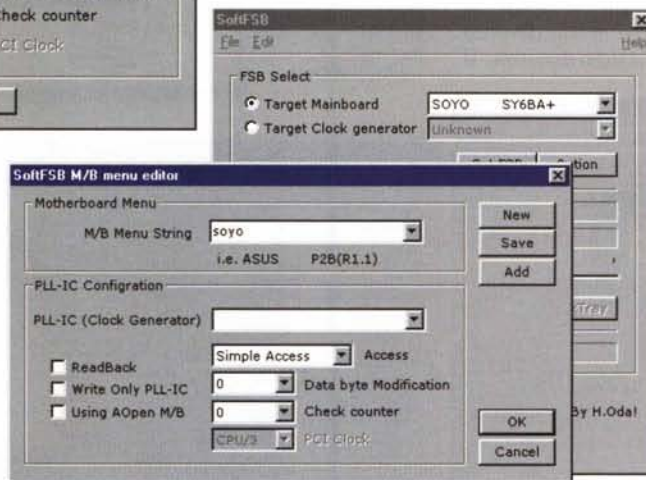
heck counter

CI Clock

SoftFSB

File Edit

Help

FSB Select

Target Mainboard

SOYO SY6BA+

Target Clock generator

Unknown

ption

Tray

By H.Oda!

SoftFSB M/B menu editor

Motherboard Menu

M/B Menu String

soyo

i.e. ASUS P2B(R1.1)

New

Save

Add

PLL-IC Configration

PLL-IC (Clock Generator)

Simple Access

Access

ReadBack

Write Only PLL-IC

0

Data byte Modification

Using AOpen M/B

0

Check counter

CPU/3

PCI Clock

OK

Cancel